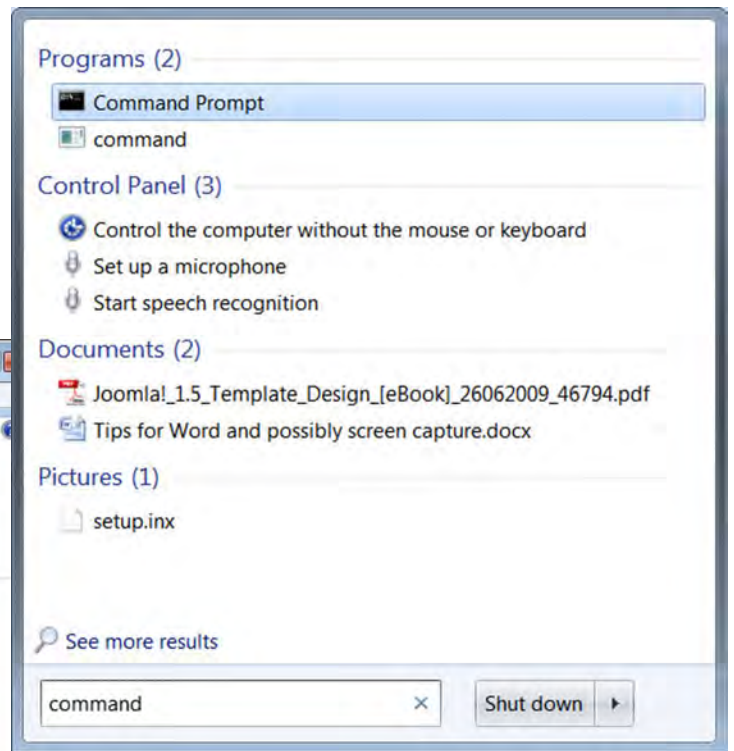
Programs (2)

Command Prompt

command

Control Panel (3)

Control the computer without the mouse or keyboard

Set up a microphone

Start speech recognition

Documents (2)

Joomla!_1.5_Template_Design_[eBook]_26062009_46794.pdf

Tips for Word and possibly screen capture.docx

Pictures (1)

setup.inx

See more results

command ×

Shut down ▸